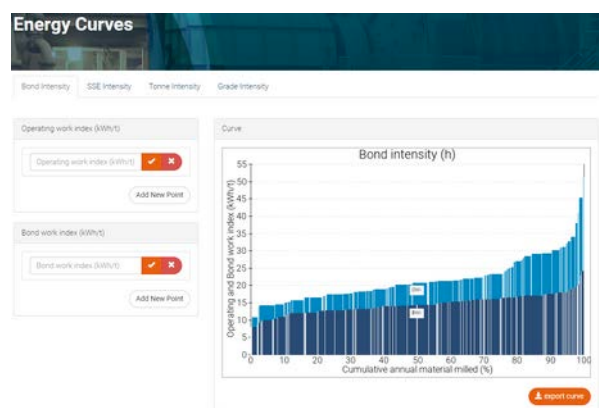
Energy Curves

Bond Intensity | SSE Intensity | Tonne Intensity | Grade Intensity

Operating work index (kWh/t)

Operating work index (kWh/t)

Add New Point

Bond work index (kWh/t)

Bond work index (kWh/t)

Add New Point

Curve

Bond intensity (h)

Operating and Bond work index (kWh/t)

55
50
45
40
35
30
25
20
15
10
5
0

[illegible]
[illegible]

0 10 20 30 40 50 60 70 80 90 100

Cumulative annual material milled (%)

export curve